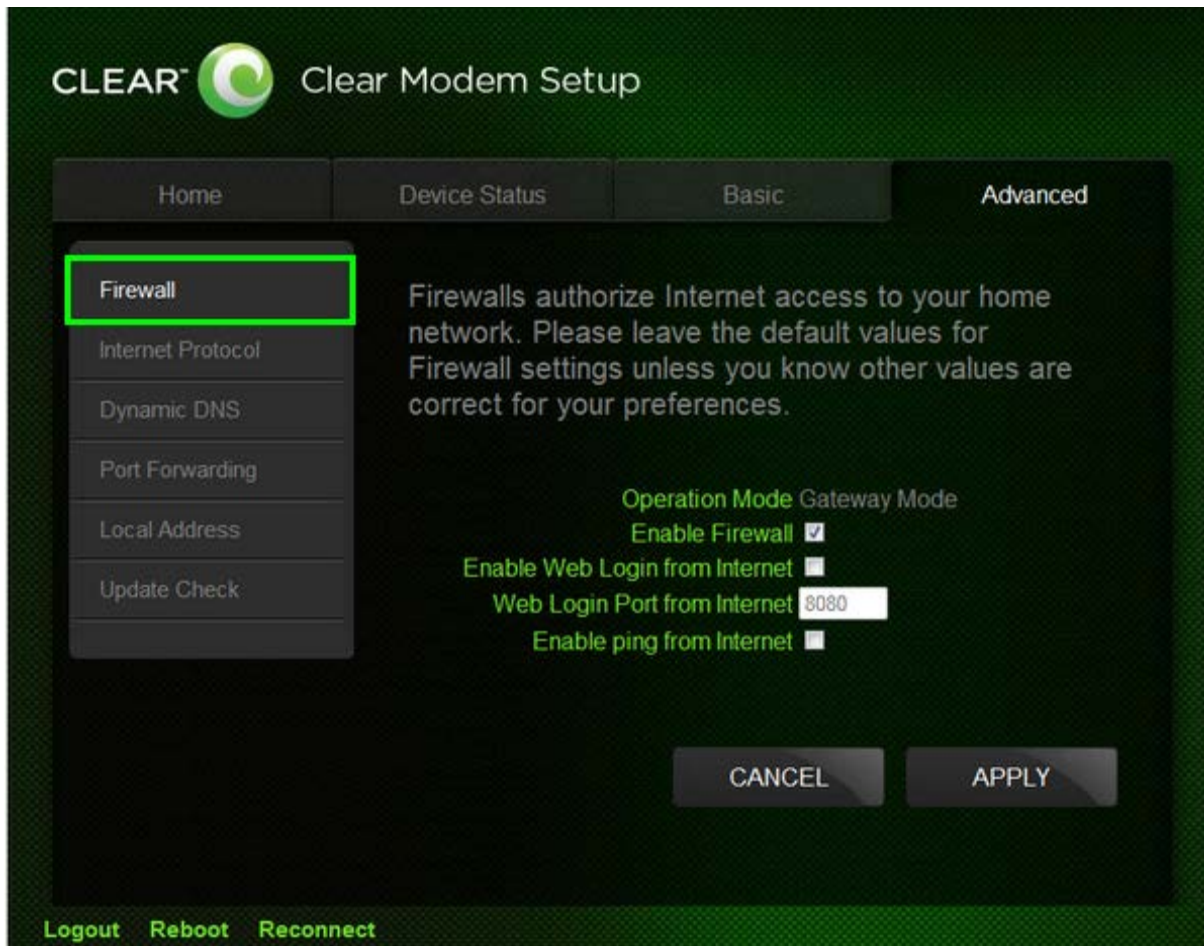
CLEAR™ Clear Modem Setup

Home
Device Status
Basic
Advanced

Firewall
Internet Protocol
Dynamic DNS
Port Forwarding
Local Address
Update Check

Firewalls authorize Internet access to your home network. Please leave the default values for Firewall settings unless you know other values are correct for your preferences.

Operation Mode Gateway Mode
Enable Firewall
Enable Web Login from Internet
Web Login Port from Internet 8080
Enable ping from Internet

CANCEL
APPLY

Logout Reboot Reconnect